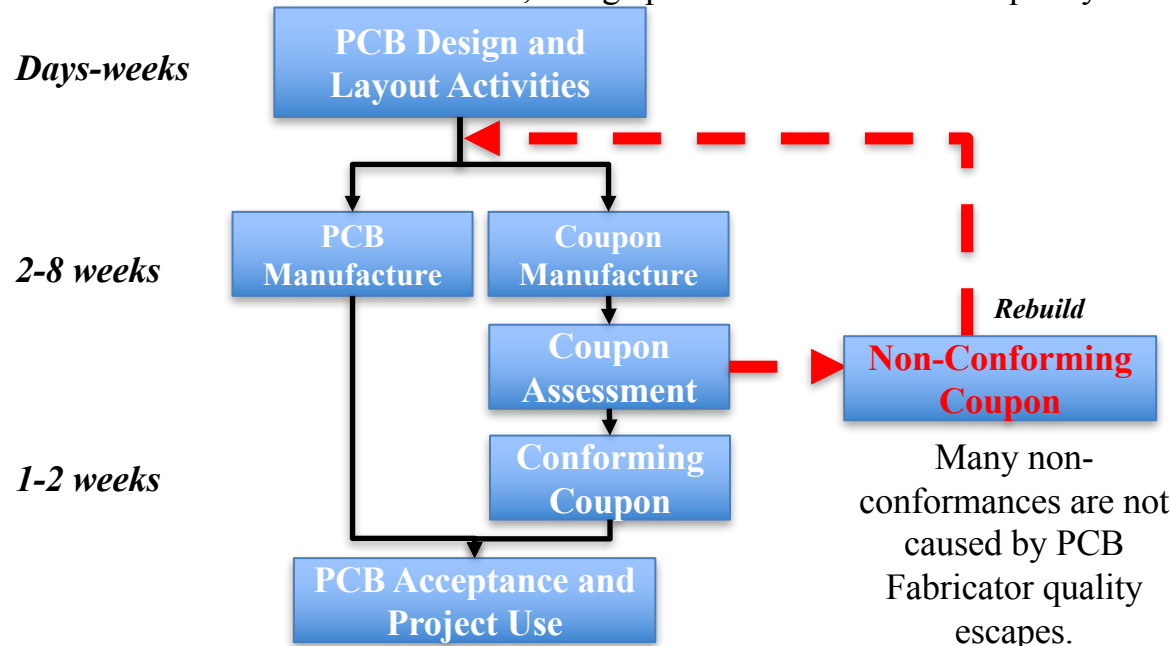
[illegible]

Days-weeks

PCB Design and Layout Activities

2-8 weeks

PCB Manufacture

Coupon Manufacture

Coupon Assessment

Rebuild

Non-Conforming Coupon

1-2 weeks

Conforming Coupon

Many non-conformances are not caused by PCB Fabricator quality escapes.

PCB Acceptance and Project Use